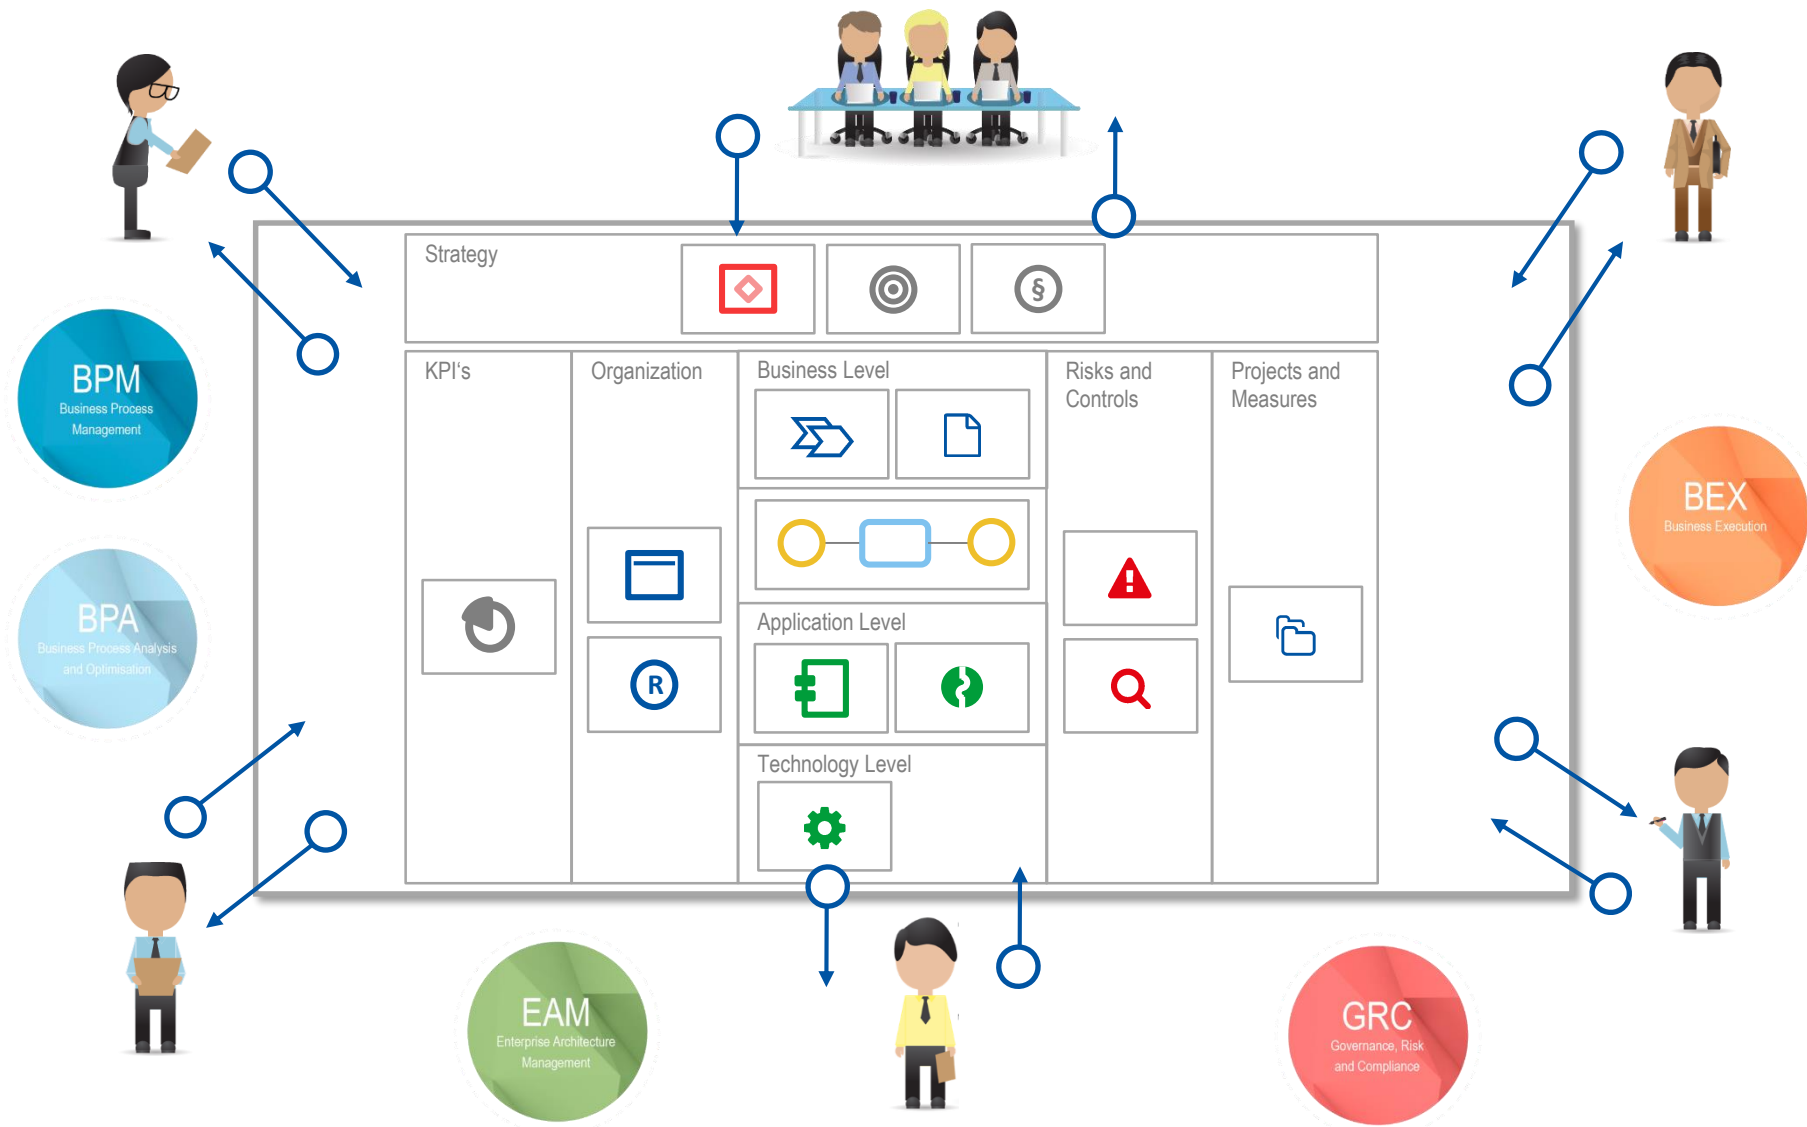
Strategy

§

KPI's

Organization

Business Level

Risks and Controls

Projects and Measures

R

Application Level

Technology Level

BPM
Business Process Management

BPA
Business Process Analysis and Optimisation

BEX
Business Execution

EAM
Enterprise Architecture Management

GRC
Governance, Risk and Compliance